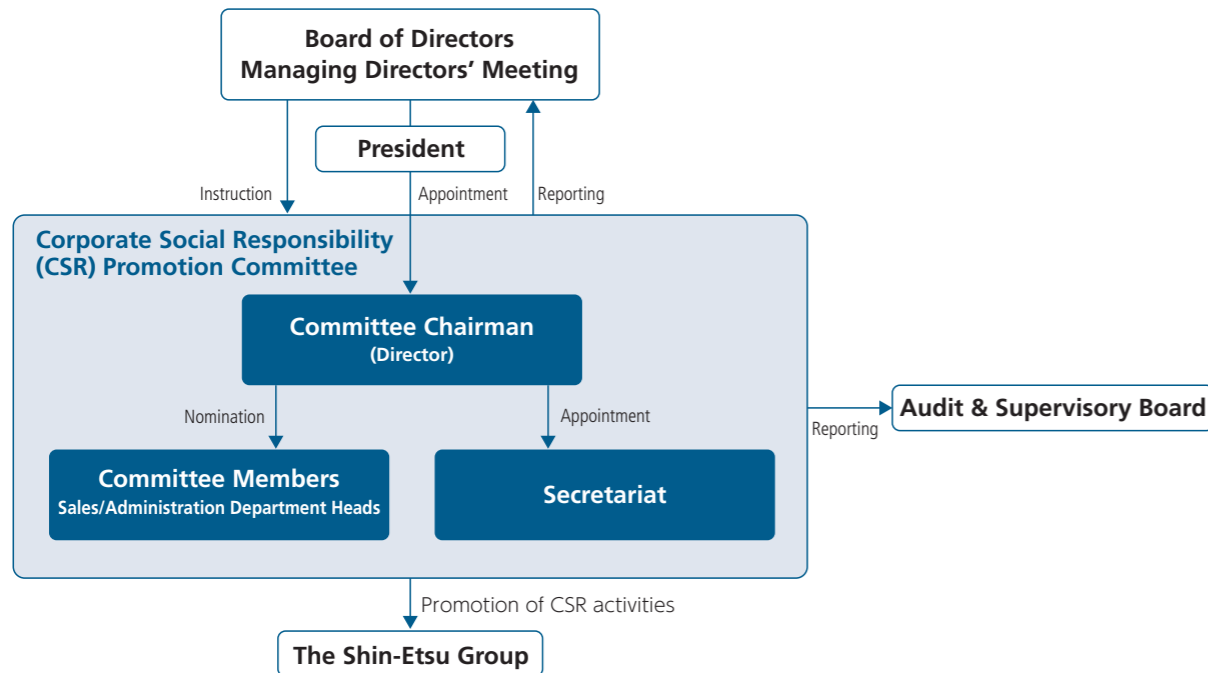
Board of Directors
Managing Directors' Meeting

President

Instruction

Appointment

Reporting

Corporate Social Responsibility (CSR) Promotion Committee

Committee Chairman
(Director)

Nomination

Appointment

Committee Members
Sales/Administration Department Heads

Secretariat

Reporting

Audit & Supervisory Board

Promotion of CSR activities

The Shin-Etsu Group